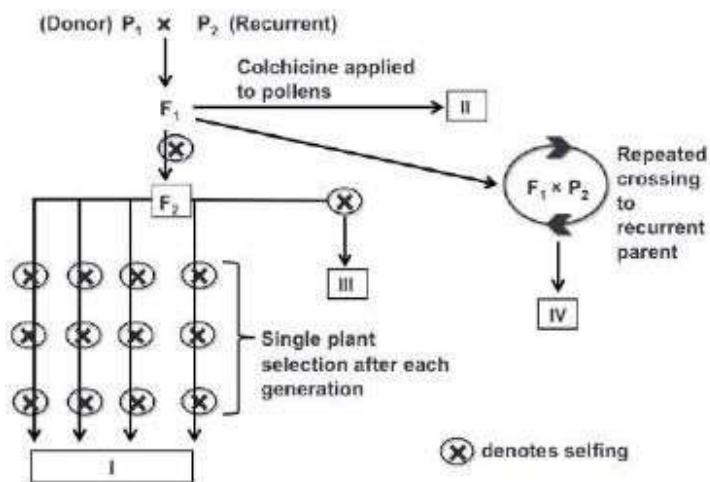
(Donor) $P_1$ × $P_2$ (Recurrent)

Colchicine applied to pollens

$F_1$

II

Repeated crossing to recurrent parent

$F_1 \times P_2$

$F_2$

III

IV

Single plant selection after each generation

I

⊗ denotes selfing